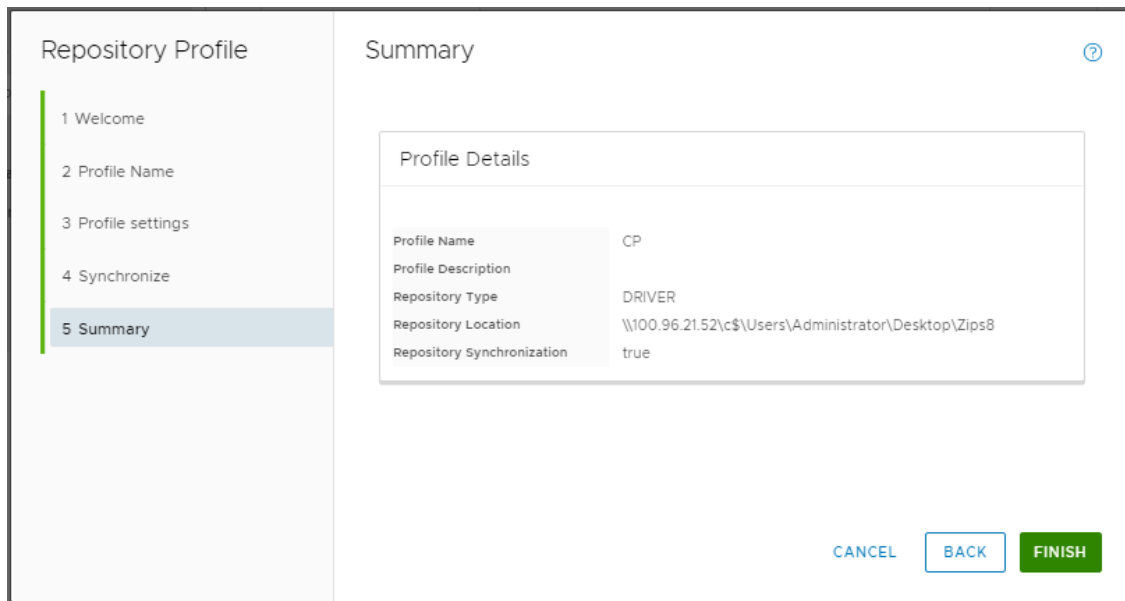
Repository Profile

1 Welcome

2 Profile Name

3 Profile settings

4 Synchronize

5 Summary

Summary

Profile Details

| | |
|---|---|
| Profile Name | CP |
| Profile Description | |
| Repository Type | DRIVER |
| Repository Location | \\100.96.21.52\c$\Users\Administrator\Desktop\Zips8 |
| Repository Synchronization | true |

CANCEL BACK FINISH